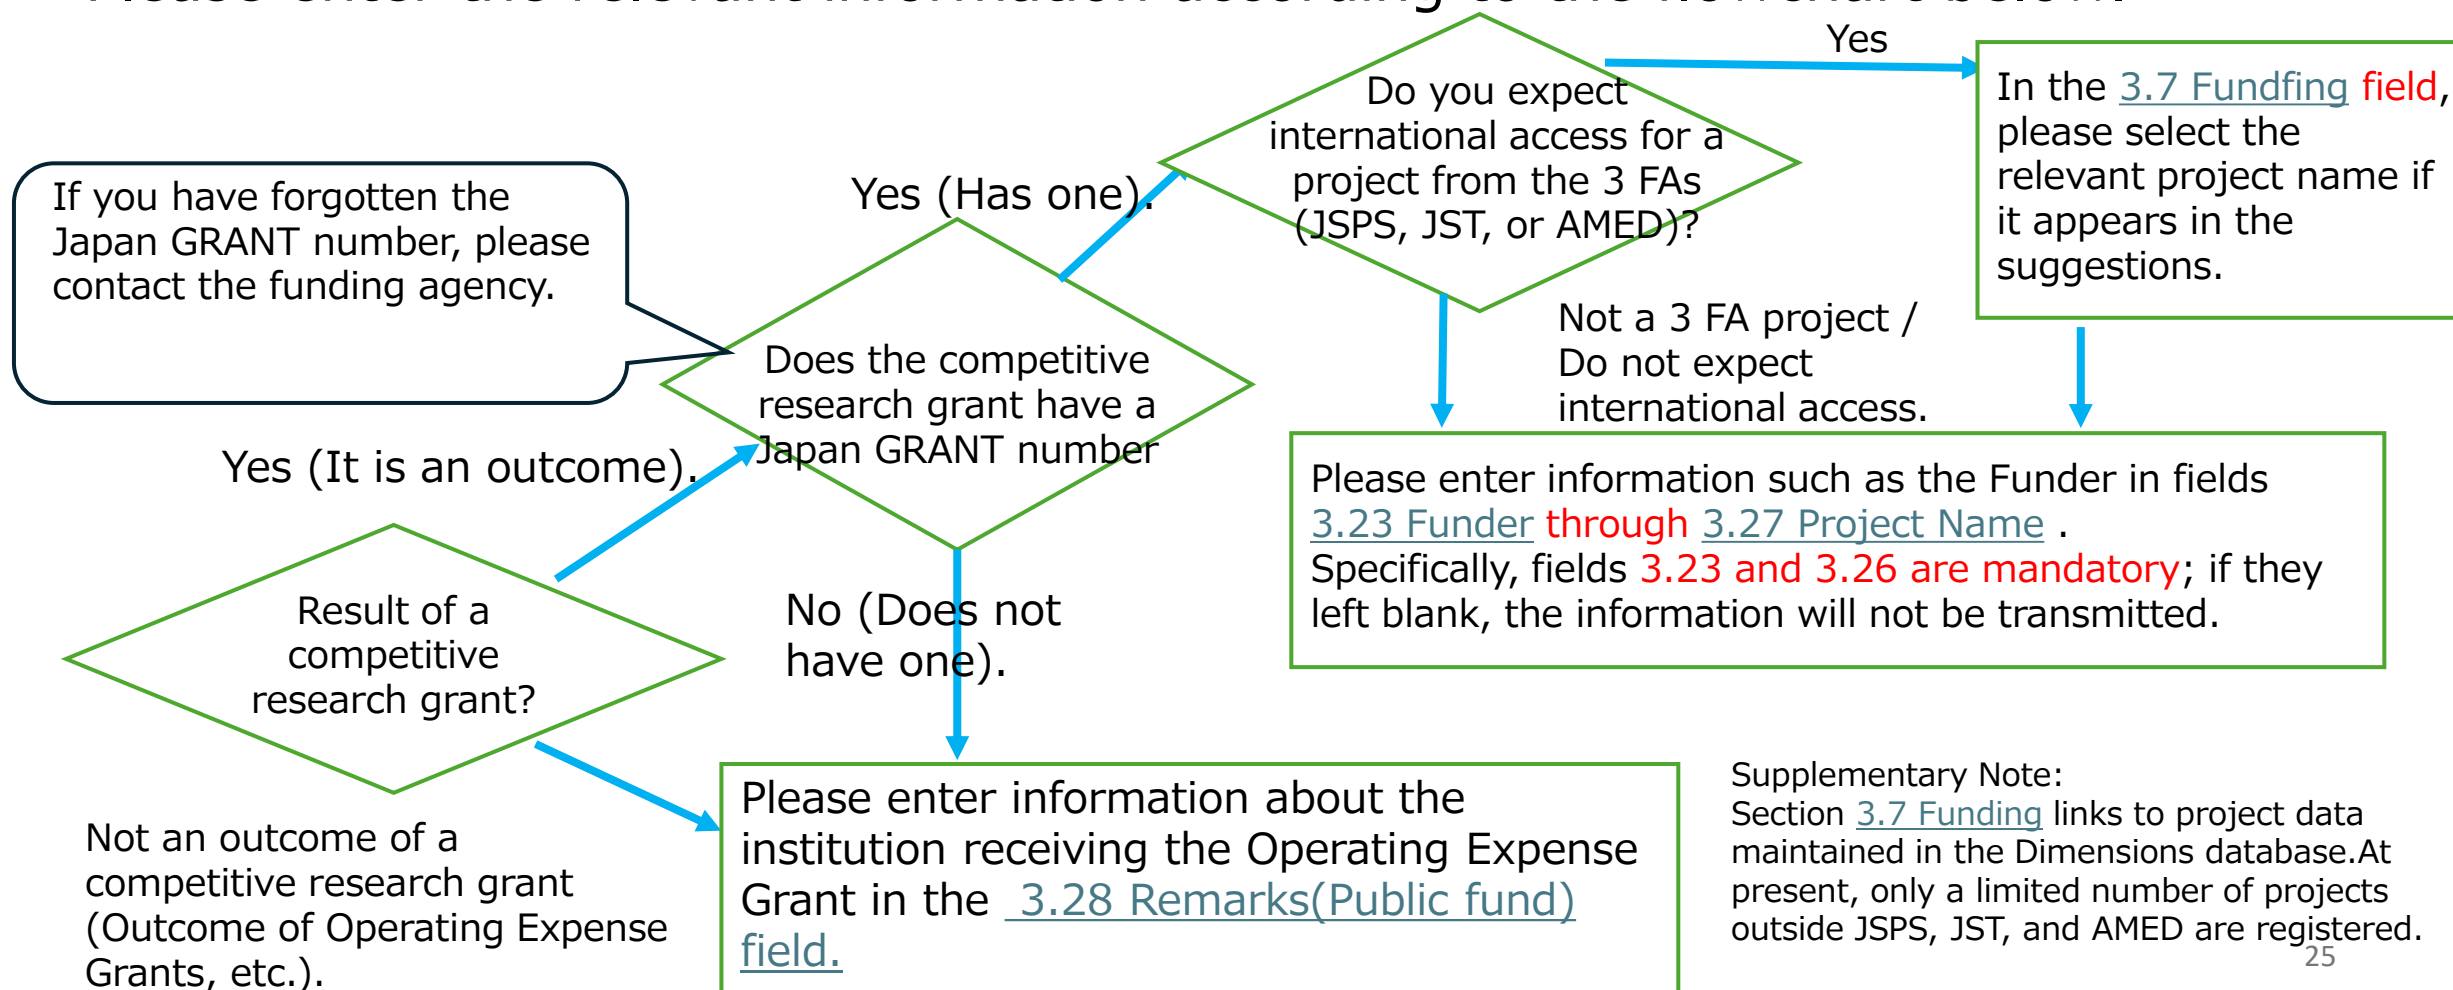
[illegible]

Yes

Do you expect international access for a project from the 3 FAs (JSPS, JST, or AMED)?

In the 3.7 Fundfing field, please select the relevant project name if it appears in the suggestions.

If you have forgotten the Japan GRANT number, please contact the funding agency.

Yes (Has one).

Not a 3 FA project / Do not expect international access.

Does the competitive research grant have a Japan GRANT number

Yes (It is an outcome).

Please enter information such as the Funder in fields 3.23 Funder through 3.27 Project Name . Specifically, fields 3.23 and 3.26 are mandatory; if they left blank, the information will not be transmitted.

Result of a competitive research grant?

No (Does not have one).

Not an outcome of a competitive research grant (Outcome of Operating Expense Grants, etc.).

Please enter information about the institution receiving the Operating Expense Grant in the 3.28 Remarks(Public fund) field.

Supplementary Note:
Section 3.7 Funding links to project data maintained in the Dimensions database.At present, only a limited number of projects outside JSPS, JST, and AMED are registered.

25